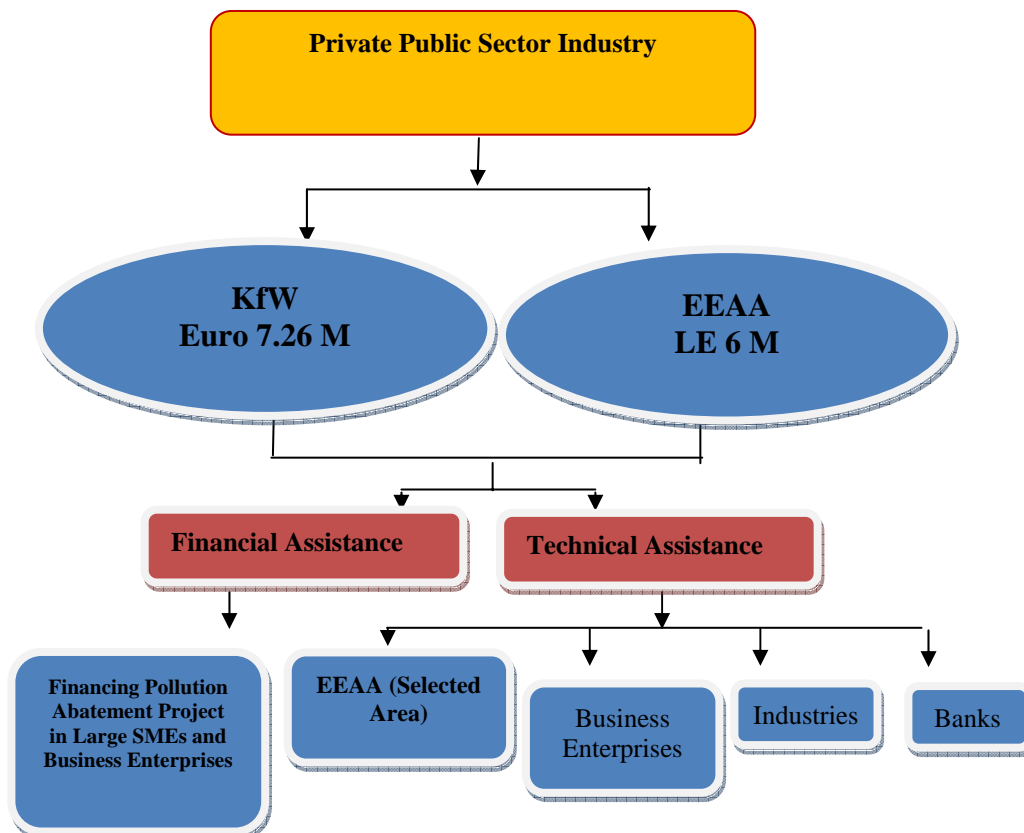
Private Public Sector Industry

KfW
Euro 7.26 M

EEAA
LE 6 M

Financial Assistance

Technical Assistance

Financing Pollution Abatement Project in Large SMEs and Business Enterprises

EEAA (Selected Area)

Business Enterprises

Industries

Banks